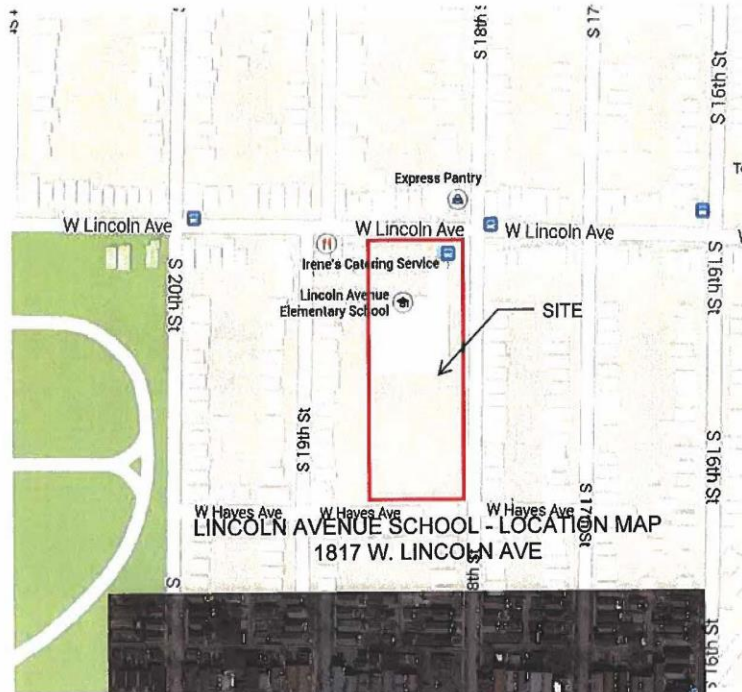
S 18th S
S 17
S 16th St
Express Pantry
W Lincoln Ave
W Lincoln Ave
W Lincoln Ave
S 20th St
Irene's Catering Service
Lincoln Avenue Elementary School
SITE
S 16th St
S 19th St
S 16th St
W Hayes Ave
W Hayes Ave
W Hayes Ave
S 17th St
LINCOLN AVENUE SCHOOL - LOCATION MAP
1817 W. LINCOLN AVE
8th
S
S 16th St